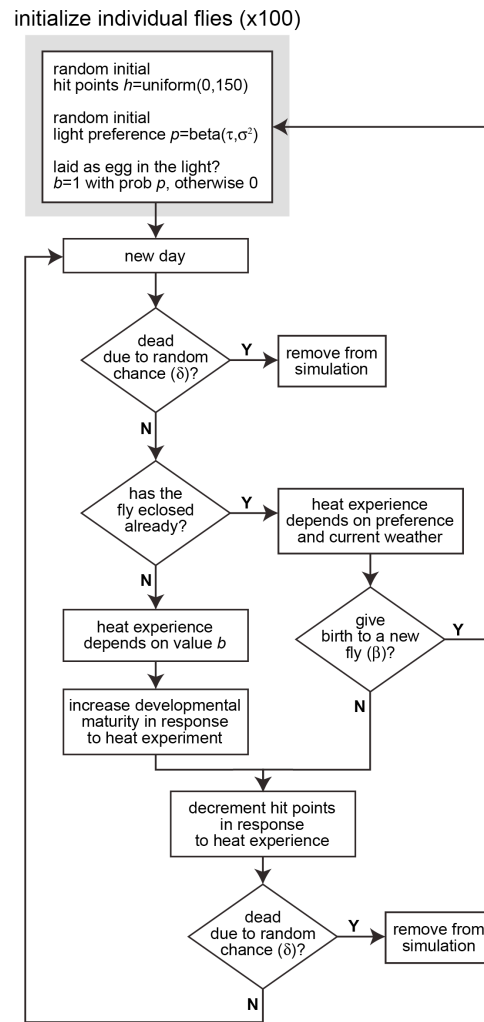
initialize individual flies (x100)

random initial hit points $h$=uniform(0,150)

random initial light preference $p$=beta($\tau$,$\sigma^2$)

laid as egg in the light? $b$=1 with prob $p$, otherwise 0

new day

dead due to random chance ($\delta$)?

Y

remove from simulation

N

has the fly eclosed already?

Y

heat experience depends on preference and current weather

N

heat experience depends on value $b$

give birth to a new fly ($\beta$)?

Y

N

increase developmental maturity in response to heat experiment

decrement hit points in response to heat experience

dead due to random chance ($\delta$)?

Y

remove from simulation

N